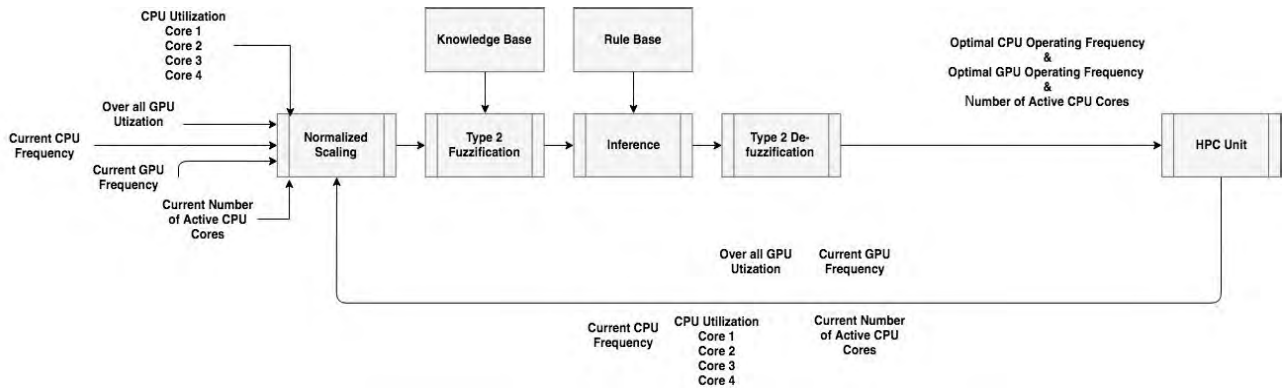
CPU Utilization
Core 1
Core 2
Core 3
Core 4

Knowledge Base

Rule Base

Optimal CPU Operating Frequency
&
Optimal GPU Operating Frequency
&
Number of Active CPU Cores

Over all GPU Utization

Current CPU Frequency

Current GPU Frequency

Current Number of Active CPU Cores

Normalized Scaling

Type 2 Fuzzification

Inference

Type 2 Defuzzification

HPC Unit

Over all GPU Utization

Current GPU Frequency

Current CPU Frequency

CPU Utilization
Core 1
Core 2
Core 3
Core 4

Current Number of Active CPU Cores